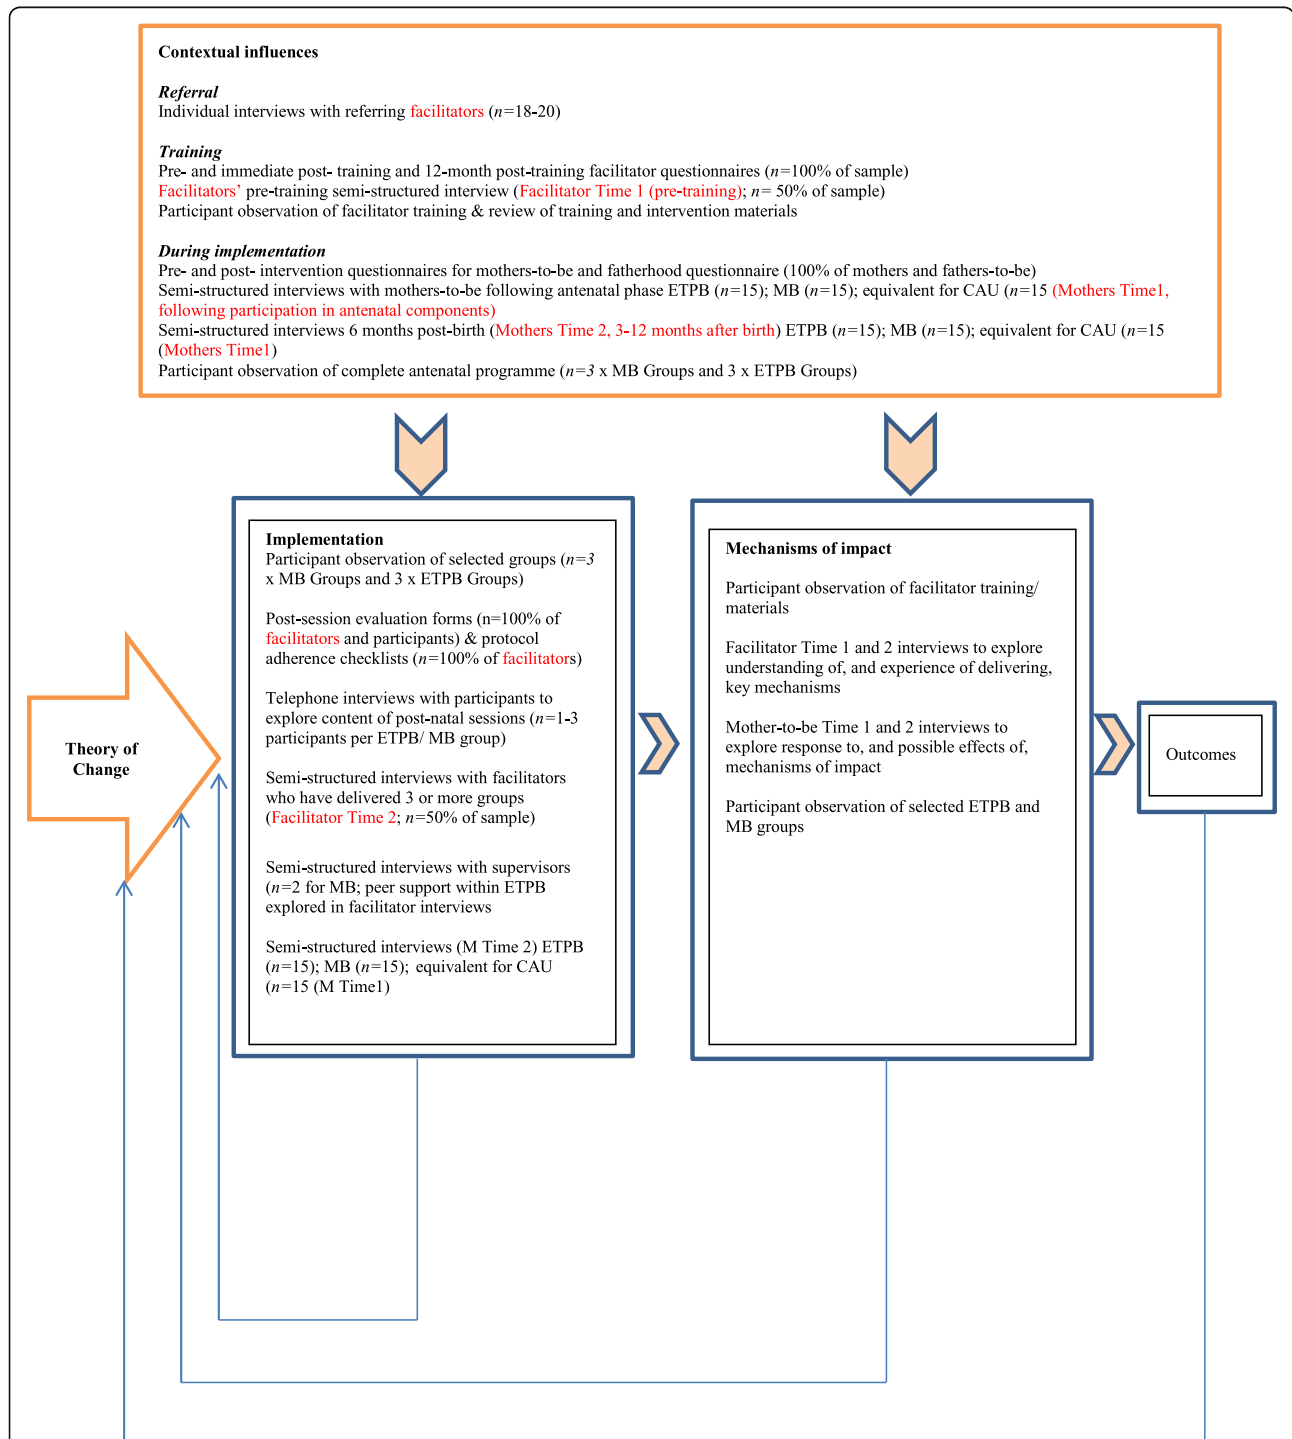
Contextual influences

*Referral*
Individual interviews with referring facilitators ($n$=18-20)

*Training*
Pre- and immediate post- training and 12-month post-training facilitator questionnaires ($n$=100% of sample)
Facilitators' pre-training semi-structured interview (Facilitator Time 1 (pre-training); $n$= 50% of sample)
Participant observation of facilitator training & review of training and intervention materials

*During implementation*
Pre- and post- intervention questionnaires for mothers-to-be and fatherhood questionnaire (100% of mothers and fathers-to-be)
Semi-structured interviews with mothers-to-be following antenatal phase ETPB ($n$=15); MB ($n$=15); equivalent for CAU ($n$=15 (Mothers Time1, following participation in antenatal components)
Semi-structured interviews 6 months post-birth (Mothers Time 2, 3-12 months after birth) ETPB ($n$=15); MB ($n$=15); equivalent for CAU ($n$=15 (Mothers Time1)
Participant observation of complete antenatal programme ($n$=3 x MB Groups and 3 x ETPB Groups)

Implementation
Participant observation of selected groups ($n$=3 x MB Groups and 3 x ETPB Groups)

Post-session evaluation forms (n=100% of facilitators and participants) & protocol adherence checklists ($n$=100% of facilitators)

Telephone interviews with participants to explore content of post-natal sessions ($n$=1-3 participants per ETPB/ MB group)

Semi-structured interviews with facilitators who have delivered 3 or more groups (Facilitator Time 2; $n$=50% of sample)

Semi-structured interviews with supervisors ($n$=2 for MB; peer support within ETPB explored in facilitator interviews

Semi-structured interviews (M Time 2) ETPB ($n$=15); MB ($n$=15); equivalent for CAU ($n$=15 (M Time1)

Mechanisms of impact

Participant observation of facilitator training/ materials

Facilitator Time 1 and 2 interviews to explore understanding of, and experience of delivering, key mechanisms

Mother-to-be Time 1 and 2 interviews to explore response to, and possible effects of, mechanisms of impact

Participant observation of selected ETPB and MB groups

Theory of Change

Outcomes